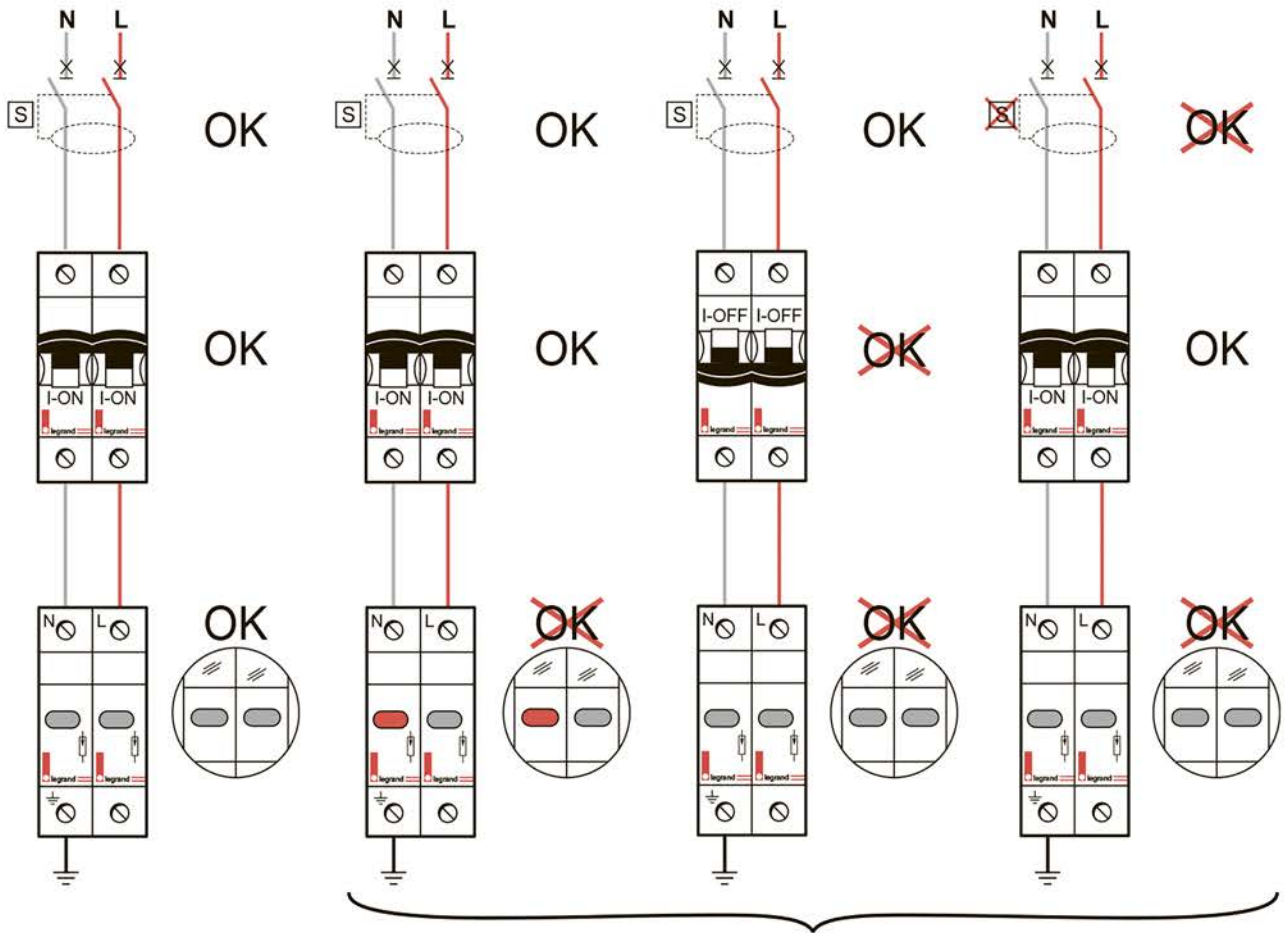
N L
S
OK
I-ON I-ON
legrand legrand
OK
N L
legrand legrand
OK

N L
S
OK
I-ON I-ON
legrand legrand
OK
N L
legrand legrand
OK

N L
S
OK
I-OFF I-OFF
legrand legrand
OK
N L
legrand legrand
OK

N L
S
OK
I-ON I-ON
legrand legrand
OK
N L
legrand legrand
OK